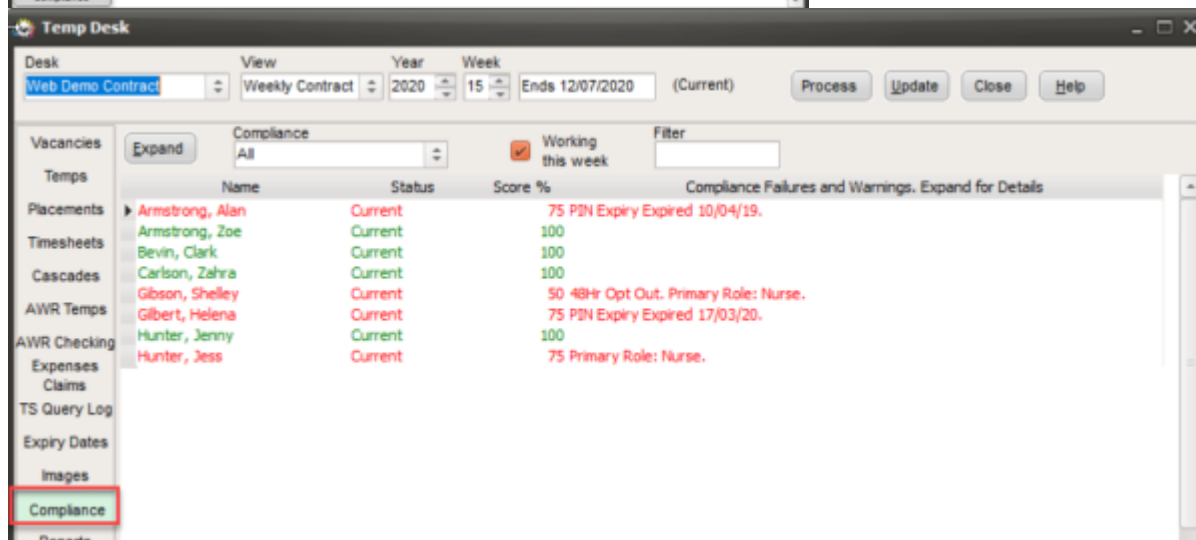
Temp Desk

Desk
Web Demo Contract

View
Weekly Contract

Year
2020

Week
15

Ends 12/07/2020

(Current)

Process
Update
Close
Help

Vacancies
Temps
Placements
Timesheets
Cascades
AWR Temps
AWR Checking
Expenses Claims
TS Query Log
Expiry Dates
Images
Compliance
Reports

Expand

Compliance
All

Working this week

Filter

| Name | Status | Score % | Compliance Failures and Warnings. Expand for Details |
|---|---|---|---|
| Armstrong, Alan | Current | 75 | PIN Expiry Expired 10/04/19. |
| Armstrong, Zoe | Current | 100 | |
| Bevin, Clark | Current | 100 | |
| Carlson, Zahra | Current | 100 | |
| Gibson, Shelley | Current | 50 | 48Hr Opt Out. Primary Role: Nurse. |
| Gilbert, Helena | Current | 75 | PIN Expiry Expired 17/03/20. |
| Hunter, Jenny | Current | 100 | |
| Hunter, Jess | Current | 75 | Primary Role: Nurse. |